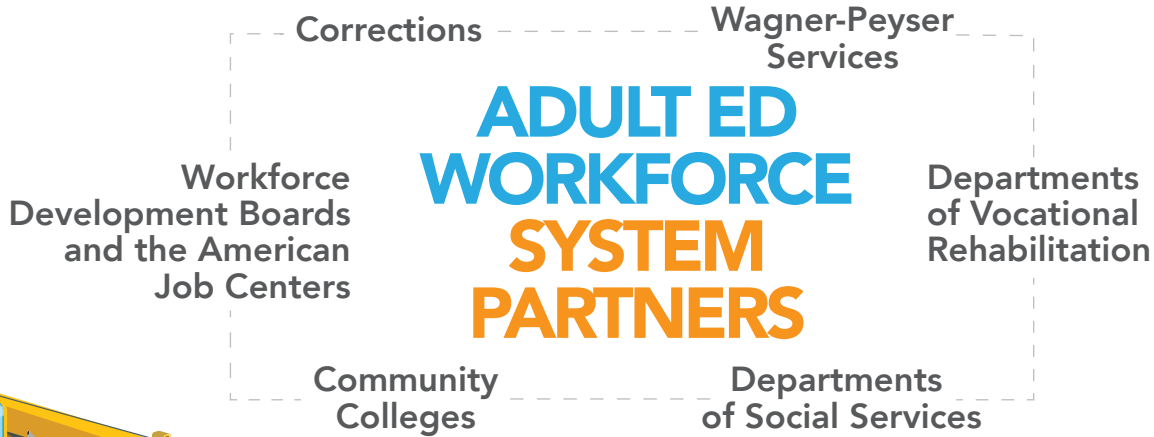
Corrections

Wagner-Peyser Services

ADULT ED WORKFORCE SYSTEM PARTNERS

Workforce Development Boards and the American Job Centers

Departments of Vocational Rehabilitation

Community Colleges

Departments of Social Services